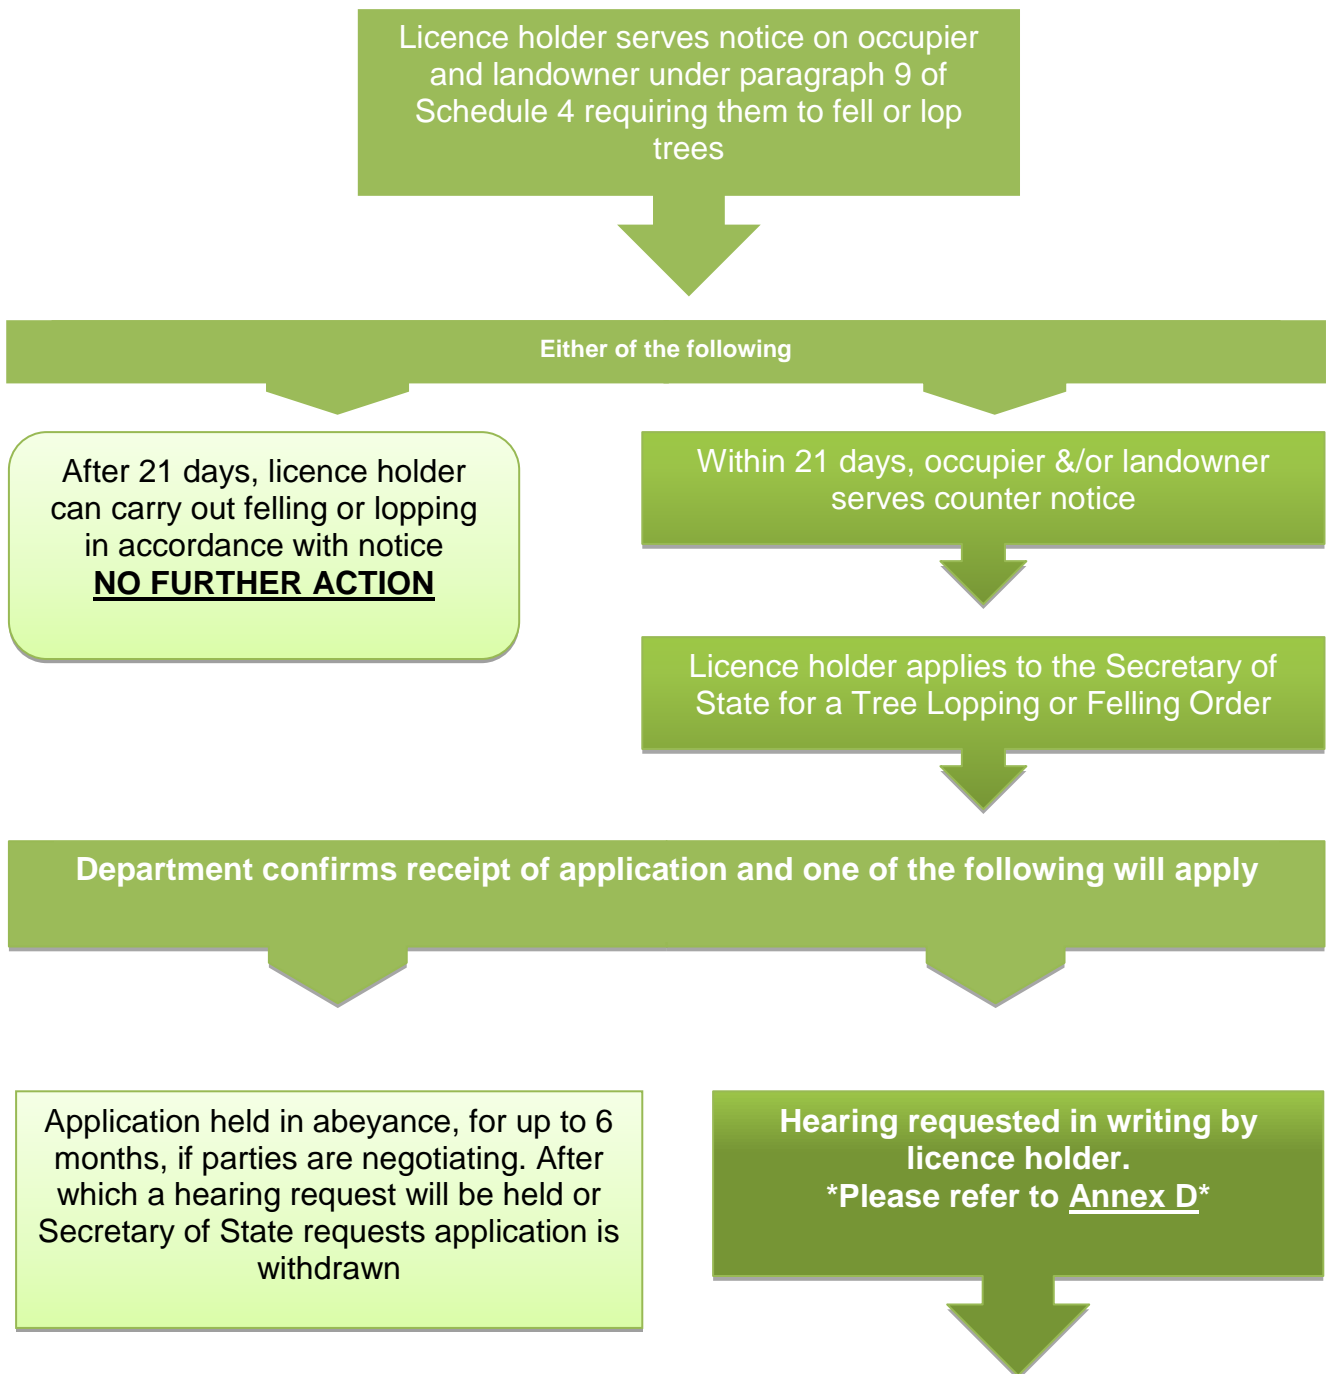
Licence holder serves notice on occupier and landowner under paragraph 9 of Schedule 4 requiring them to fell or lop trees

Either of the following

After 21 days, licence holder can carry out felling or lopping in accordance with notice
NO FURTHER ACTION

Within 21 days, occupier &/or landowner serves counter notice

Licence holder applies to the Secretary of State for a Tree Lopping or Felling Order

Department confirms receipt of application and one of the following will apply

Application held in abeyance, for up to 6 months, if parties are negotiating. After which a hearing request will be held or Secretary of State requests application is withdrawn

Hearing requested in writing by licence holder.
*Please refer to Annex D*